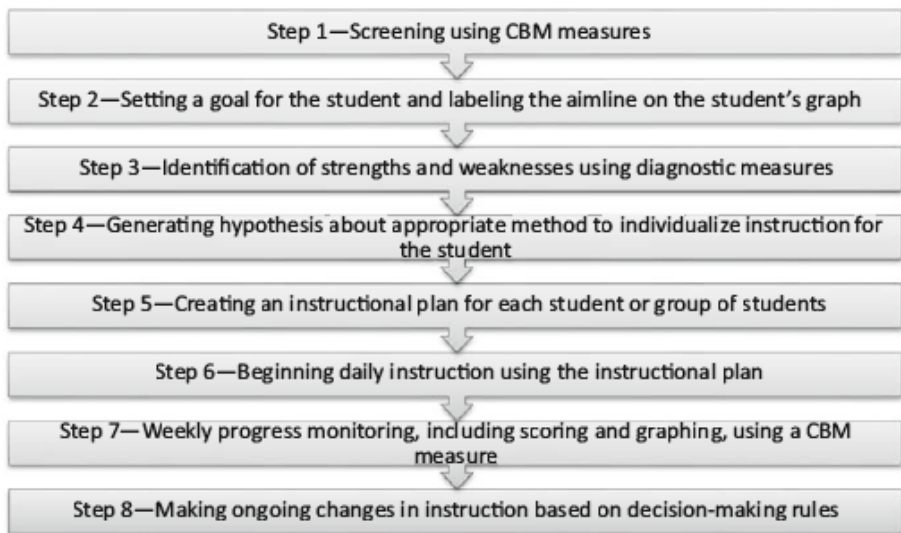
Step 1—Screening using CBM measures

Step 2—Setting a goal for the student and labeling the aimline on the student's graph

Step 3—Identification of strengths and weaknesses using diagnostic measures

Step 4—Generating hypothesis about appropriate method to individualize instruction for the student

Step 5—Creating an instructional plan for each student or group of students

Step 6—Beginning daily instruction using the instructional plan

Step 7—Weekly progress monitoring, including scoring and graphing, using a CBM measure

Step 8—Making ongoing changes in instruction based on decision-making rules